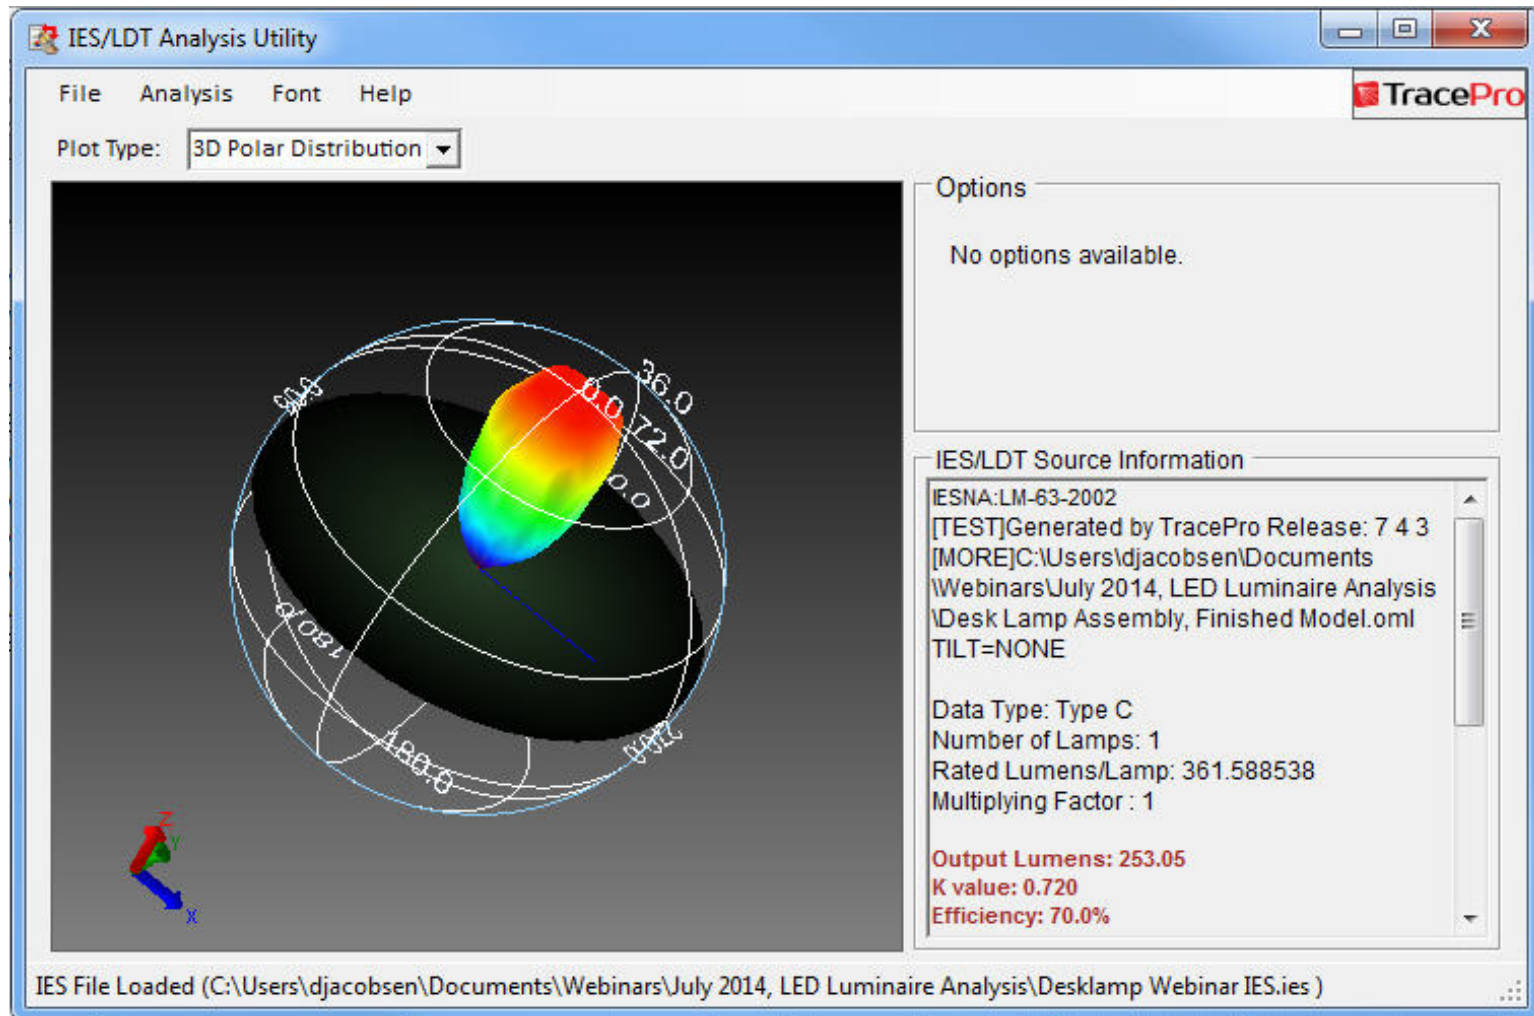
IES/LDT Analysis Utility

File Analysis Font Help

TracePro

Plot Type: 3D Polar Distribution

36.0
0.0
72.0
0.0
90.0
180.0
180.0
270

Z
Y
X

Options

No options available.

IES/LDT Source Information

IESNA:LM-63-2002
[TEST]Generated by TracePro Release: 7 4 3
[MORE]C:\Users\djacobsen\Documents\Webinars\July 2014, LED Luminaire Analysis\Desk Lamp Assembly, Finished Model.oml
TILT=NONE

Data Type: Type C
Number of Lamps: 1
Rated Lumens/Lamp: 361.588538
Multiplying Factor : 1

Output Lumens: 253.05
K value: 0.720
Efficiency: 70.0%

IES File Loaded (C:\Users\djacobsen\Documents\Webinars\July 2014, LED Luminaire Analysis\Desklamp Webinar IES.ies )